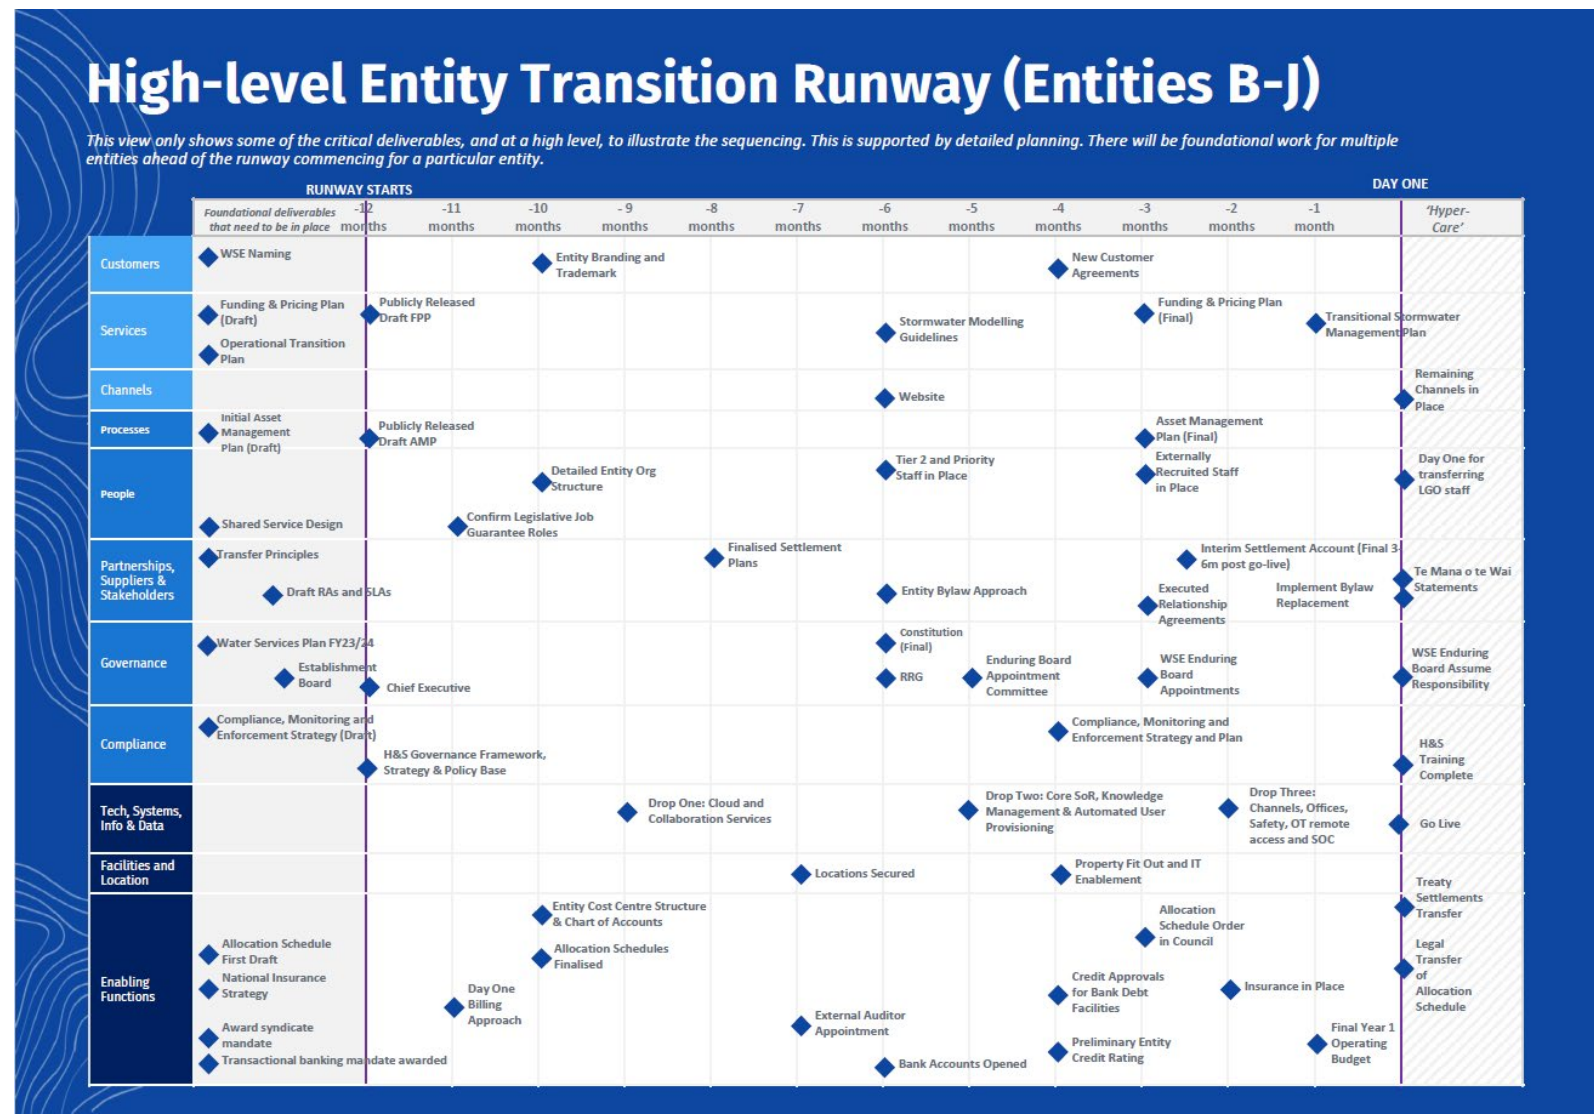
High-level Entity Transition Runway (Entities B-J)

This view only shows some of the critical deliverables, and at a high level, to illustrate the sequencing. This is supported by detailed planning. There will be foundational work for multiple entities ahead of the runway commencing for a particular entity.

RUNWAY STARTS

DAY ONE

| | Foundational deliverables that need to be in place | -12 months | -11 months | -10 months | -9 months | -8 months | -7 months | -6 months | -5 months | -4 months | -3 months | -2 months | -1 month | 'Hyper-Care' |
|---|---|---|---|---|---|---|---|---|---|---|---|---|---|---|
| Customers | WSE Naming | | | Entity Branding and Trademark | | | | | | New Customer Agreements | | | | |
| Services | Funding & Pricing Plan (Draft); Operational Transition Plan | Publicly Released Draft FPP | | | | | | Stormwater Modelling Guidelines | | | Funding & Pricing Plan (Final) | | Transitional Stormwater Management Plan | |
| Channels | | | | | | | | Website | | | | | | Remaining Channels in Place |
| Processes | Initial Asset Management Plan (Draft) | Publicly Released Draft AMP | | | | | | | | | Asset Management Plan (Final) | | | |
| People | Shared Service Design | | Confirm Legislative Job Guarantee Roles | Detailed Entity Org Structure | | | | Tier 2 and Priority Staff in Place | | | Externally Recruited Staff in Place | | | Day One for transferring LGO staff |
| Partnerships, Suppliers & Stakeholders | Transfer Principles; Draft RAs and SLAs | | | | | Finalised Settlement Plans | | Entity Bylaw Approach | | | Executed Relationship Agreements; Interim Settlement Account (Final 3-6m post go-live) | Implement Bylaw Replacement | | Te Mana o te Wai Statements |
| Governance | Water Services Plan FY23/24; Establishment Board | Chief Executive | | | | | | Constitution (Final); RRG | Enduring Board Appointment Committee | | WSE Enduring Board Appointments | | | WSE Enduring Board Assume Responsibility |
| Compliance | Compliance, Monitoring and Enforcement Strategy (Draft) | H&S Governance Framework, Strategy & Policy Base | | | | | | | | Compliance, Monitoring and Enforcement Strategy and Plan | | | | H&S Training Complete |
| Tech, Systems, Info & Data | | | | | Drop One: Cloud and Collaboration Services | | | | Drop Two: Core SoR, Knowledge Management & Automated User Provisioning | | | Drop Three: Channels, Offices, Safety, OT remote access and SOC | | Go Live |
| Facilities and Location | | | | | | | Locations Secured | | | Property Fit Out and IT Enablement | | | | |
| Enabling Functions | Allocation Schedule First Draft; National Insurance Strategy; Award syndicate mandate; Transactional banking mandate awarded | | Day One Billing Approach | Entity Cost Centre Structure & Chart of Accounts; Allocation Schedules Finalised | | | External Auditor Appointment | Bank Accounts Opened | | Credit Approvals for Bank Debt Facilities; Preliminary Entity Credit Rating | Allocation Schedule Order in Council | Insurance in Place | Final Year 1 Operating Budget | Treaty Settlements Transfer; Legal Transfer of Allocation Schedule |